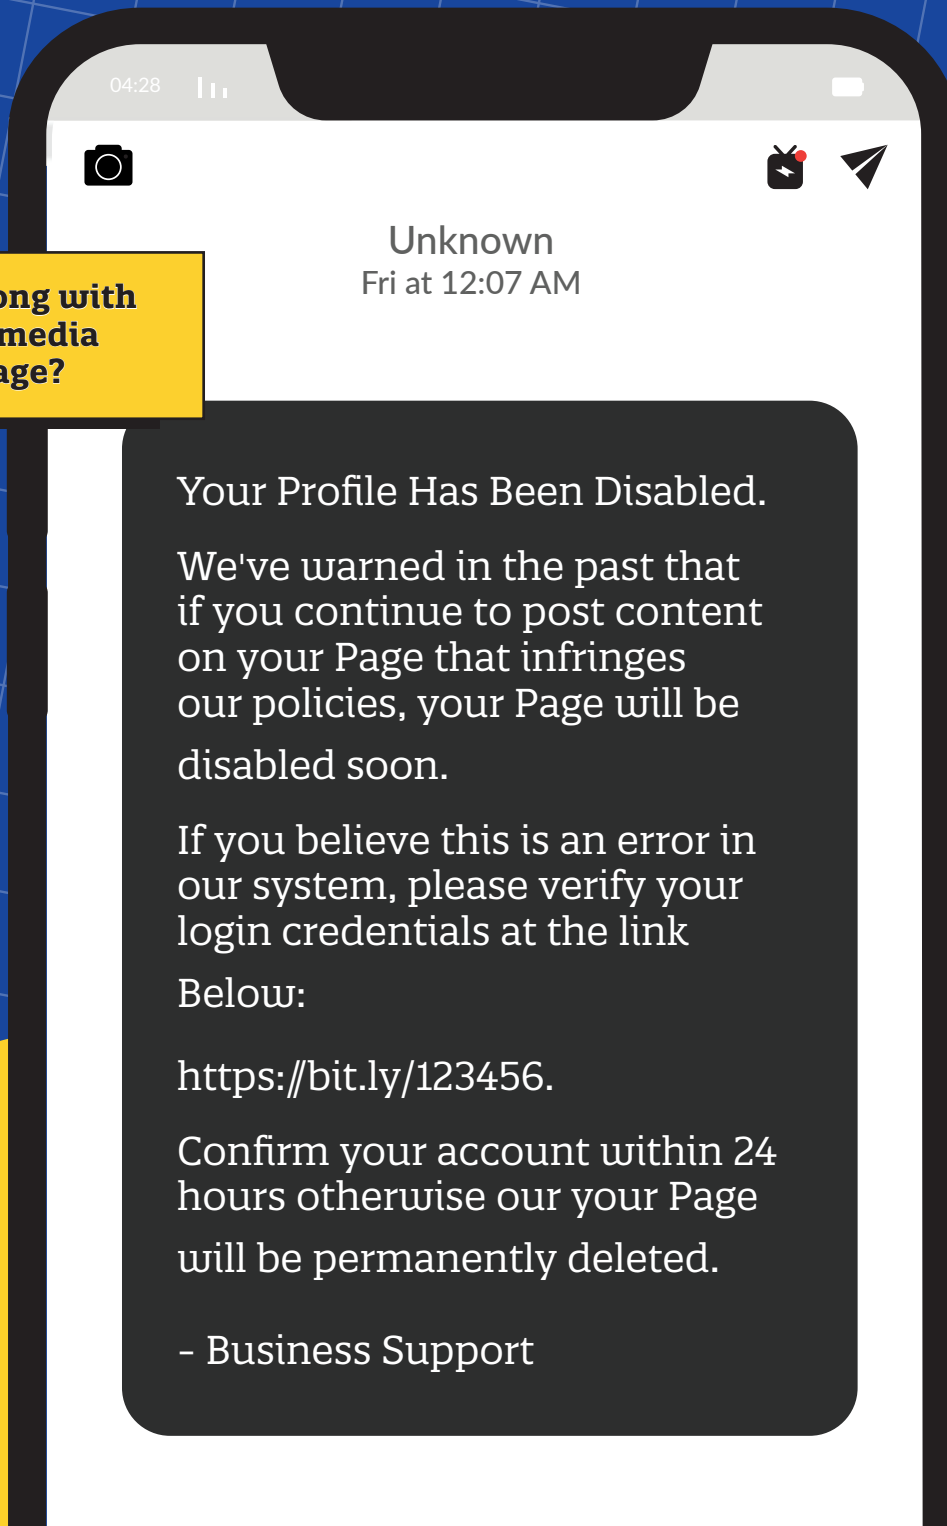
04:28

ong with
media
age?

Unknown
Fri at 12:07 AM

Your Profile Has Been Disabled.

We've warned in the past that if you continue to post content on your Page that infringes our policies, your Page will be disabled soon.

If you believe this is an error in our system, please verify your login credentials at the link Below:

https://bit.ly/123456.

Confirm your account within 24 hours otherwise our your Page will be permanently deleted.

- Business Support